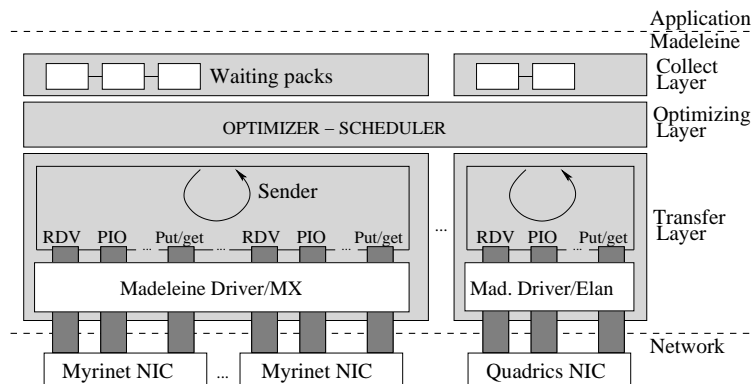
Application

Madeleine

Waiting packs

Collect Layer

OPTIMIZER – SCHEDULER

Optimizing Layer

Sender

RDV PIO ... Put/get RDV PIO ... Put/get

...

RDV PIO ... Put/get

Transfer Layer

Madeleine Driver/MX

Mad. Driver/Elan

Network

Myrinet NIC ... Myrinet NIC

Quadrics NIC